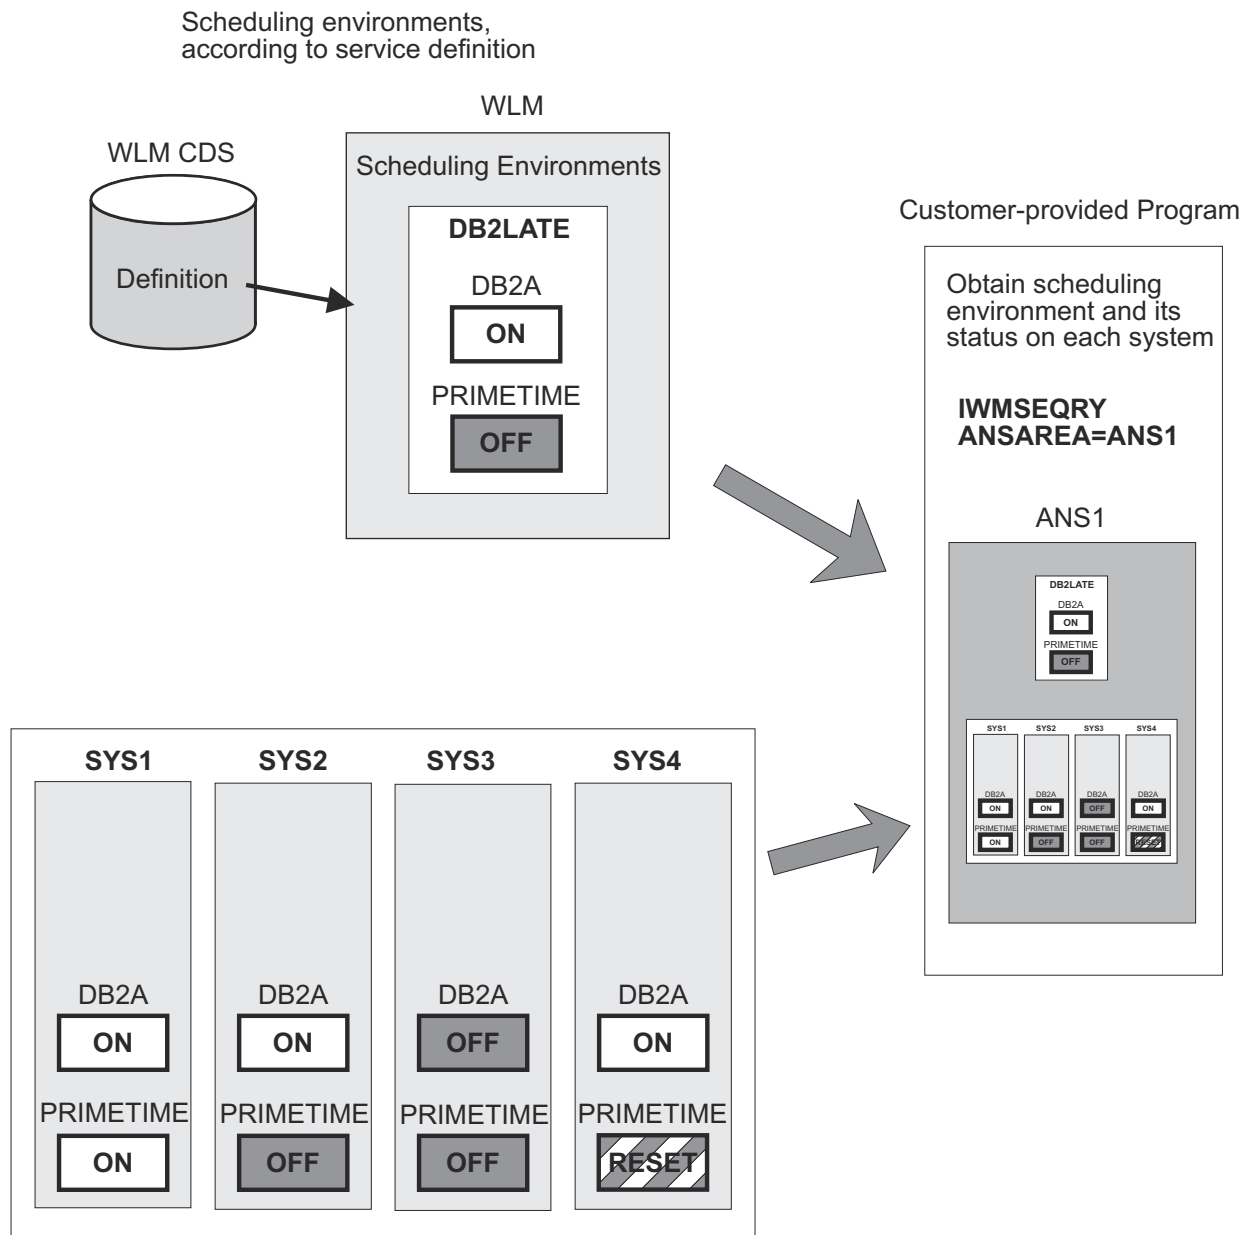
Scheduling environments, according to service definition

WLM

WLM CDS

Definition

Scheduling Environments

DB2LATE

DB2A

ON

PRIMETIME

OFF

Customer-provided Program

Obtain scheduling environment and its status on each system

IWMSEQRY ANSAREA=ANS1

ANS1

DB2LATE

DB2A

ON

PRIMETIME

OFF

SYS1

SYS2

SYS3

SYS4

DB2A

ON

DB2A

ON

DB2A

OFF

DB2A

ON

PRIMETIME

ON

PRIMETIME

OFF

PRIMETIME

OFF

PRIMETIME

RESET

SYS1

SYS2

SYS3

SYS4

DB2A

ON

DB2A

ON

DB2A

OFF

DB2A

ON

PRIMETIME

ON

PRIMETIME

OFF

PRIMETIME

OFF

PRIMETIME

RESET